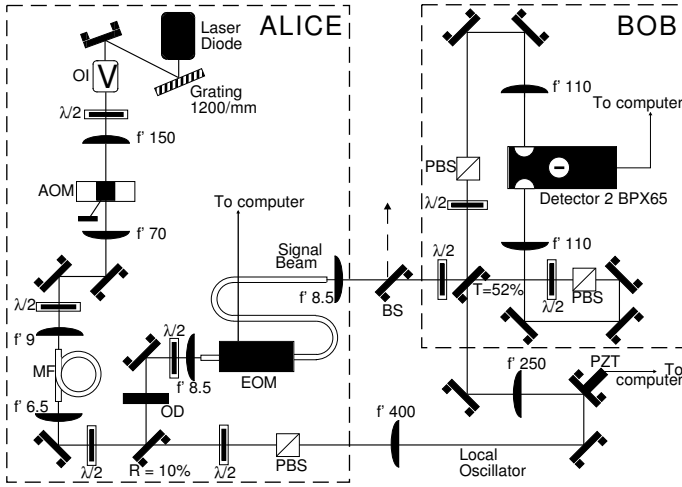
Laser Diode

ALICE

BOB

OI

Grating 1200/mm

$\lambda/2$

f' 150

AOM

f' 70

$\lambda/2$

f' 9

MF

f' 6.5

To computer

Signal Beam

f' 8.5

$\lambda/2$

f' 8.5

EOM

OD

R = 10%

$\lambda/2$

$\lambda/2$

PBS

f' 110

To computer

PBS

$\lambda/2$

Detector 2 BPX65

f' 110

$\lambda/2$

BS

T=52%

$\lambda/2$

PBS

f' 250

PZT

To computer

f' 400

Local Oscillator